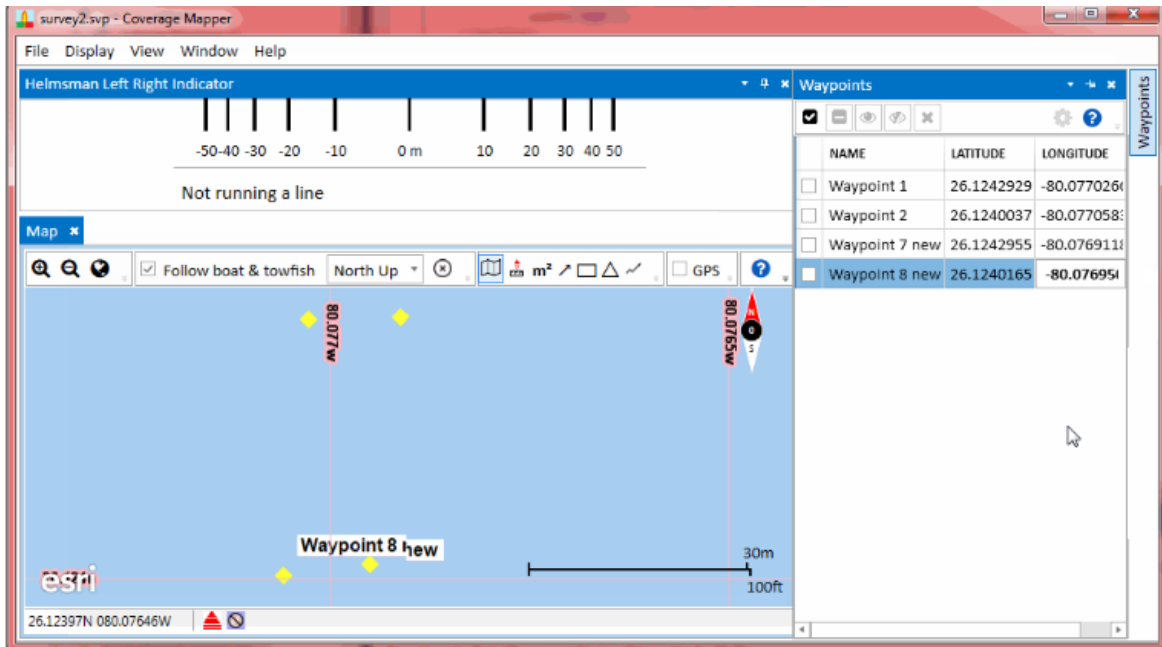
survey2.svp - Coverage Mapper

File Display View Window Help

Helmsman Left Right Indicator

-50 -40 -30 -20 -10 0 m 10 20 30 40 50

Not running a line

Map ×

Follow boat & towfish North Up $m^2$ GPS

80.077w

80.0765w

N
S

Waypoint 8 new

30m

100ft

esri

26.12397N 080.07646W

Waypoints

| NAME | LATITUDE | LONGITUDE |
|---|---|---|
| Waypoint 1 | 26.1242929 | -80.077026 |
| Waypoint 2 | 26.1240037 | -80.077058 |
| Waypoint 7 new | 26.1242955 | -80.076911 |
| Waypoint 8 new | 26.1240165 | -80.07695 |

Waypoints